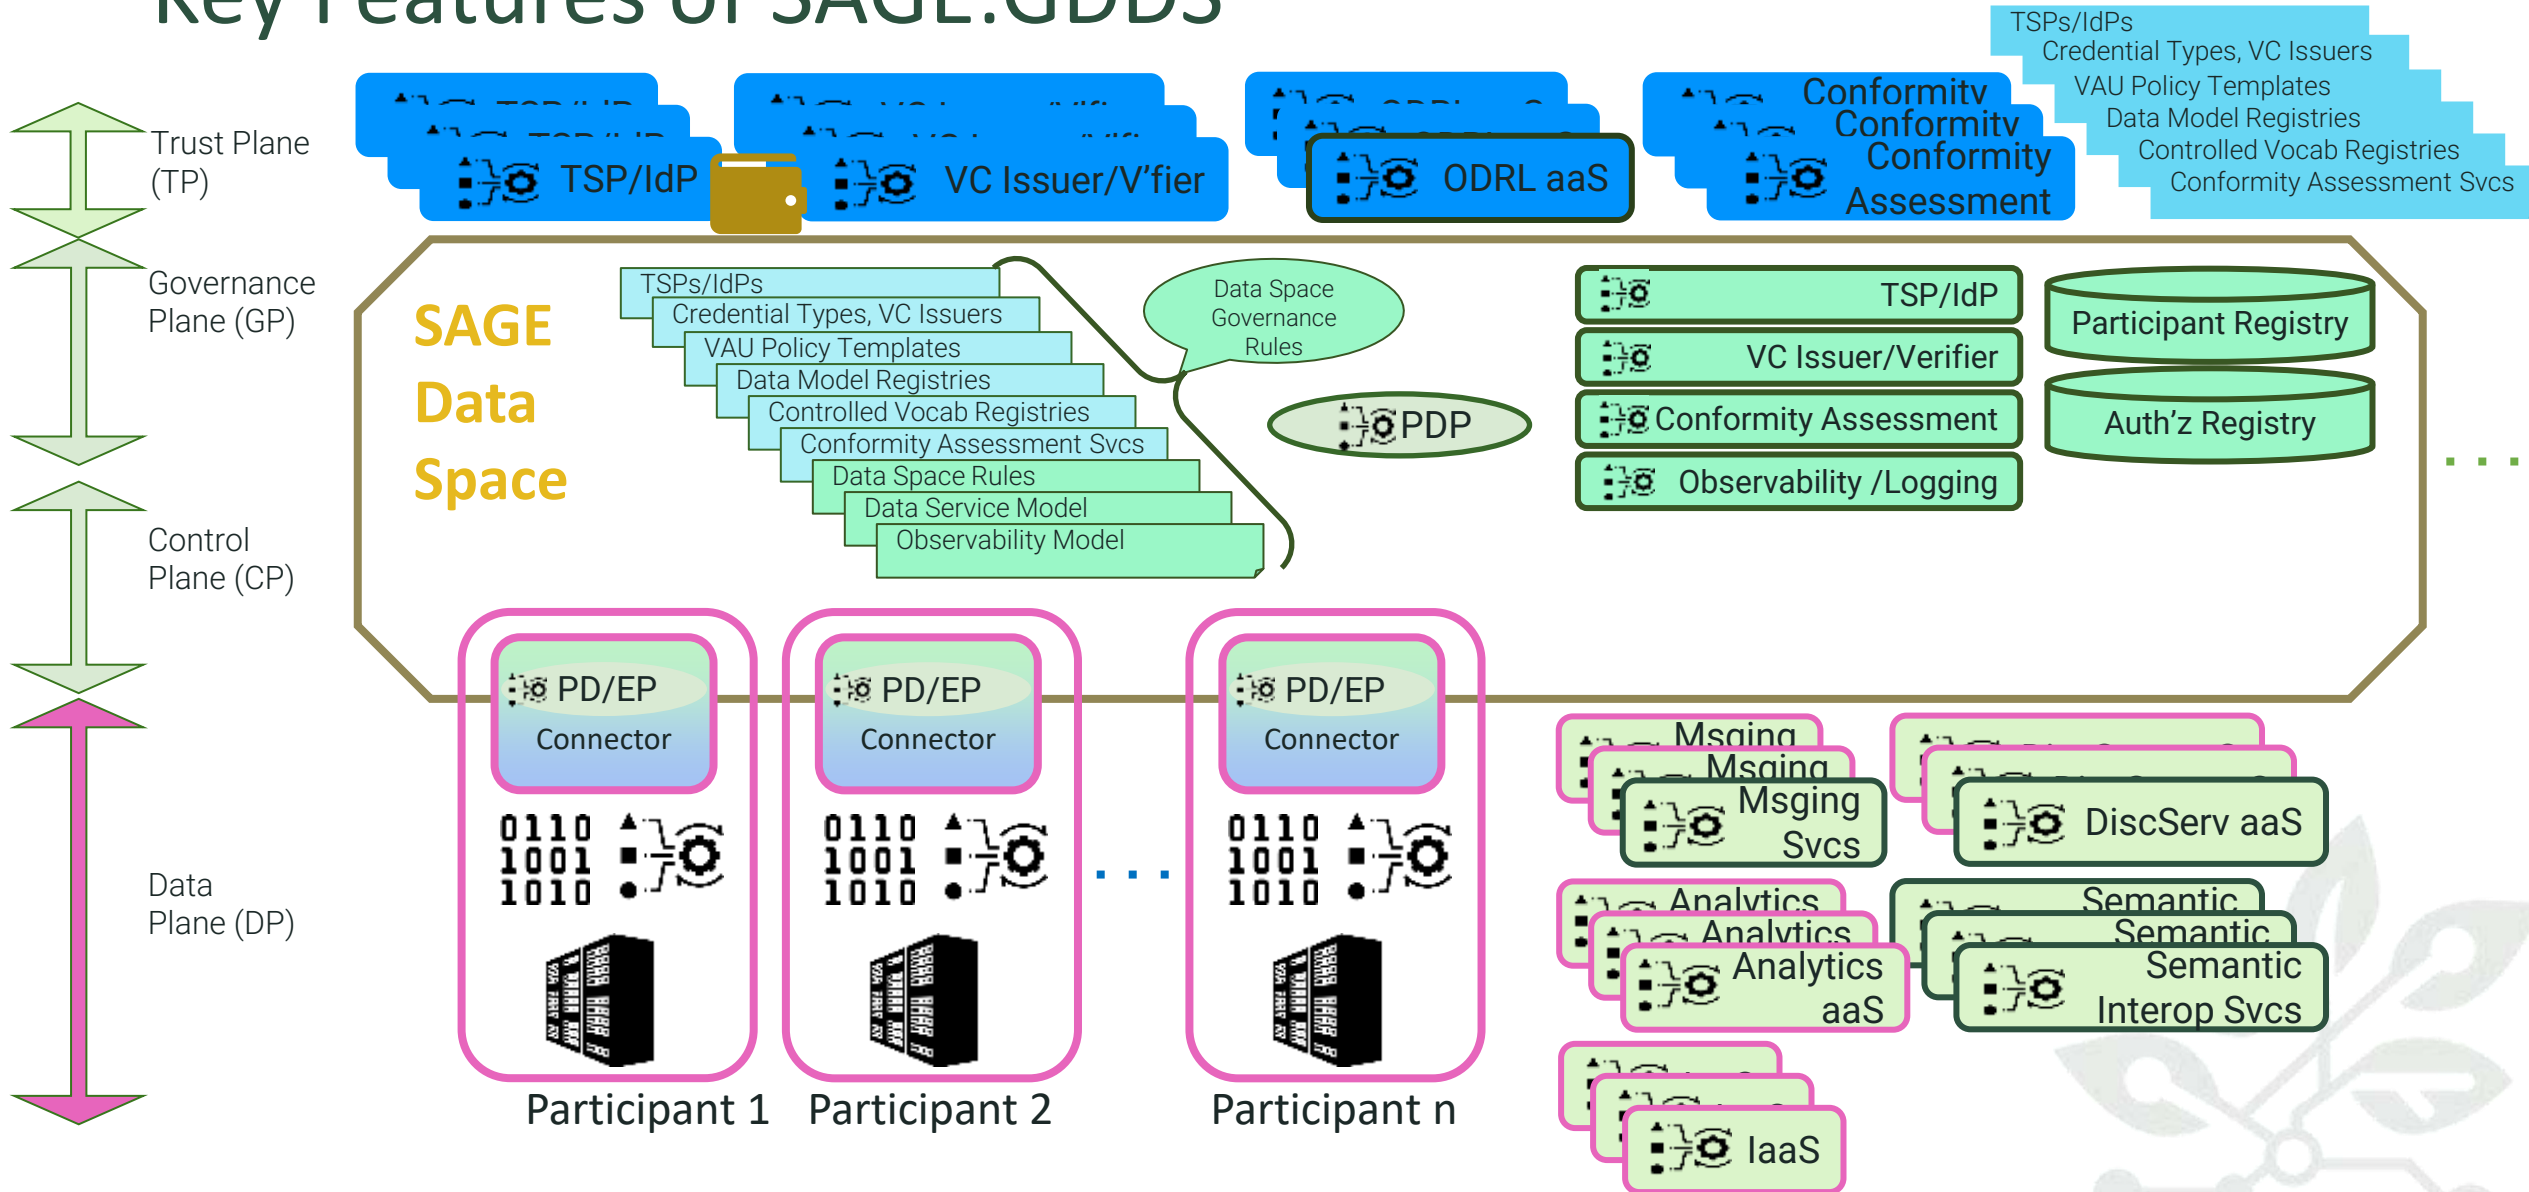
Key Features of SAGE.GDDS

TSPs/IdPs
Credential Types, VC Issuers
VAU Policy Templates
Data Model Registries
Controlled Vocab Registries
Conformity Assessment Svcs

Trust Plane (TP)

TSP/IdP

VC Issuer/V'fier

ODRL aaS

Conformity
Conformity
Conformity Assessment

Governance Plane (GP)

SAGE
Data
Space

TSPs/IdPs
Credential Types, VC Issuers
VAU Policy Templates
Data Model Registries
Controlled Vocab Registries
Conformity Assessment Svcs
Data Space Rules
Data Service Model
Observability Model

Data Space Governance Rules

PDP

TSP/IdP
VC Issuer/Verifier
Conformity Assessment
Observability /Logging

Participant Registry
Auth'z Registry

Control Plane (CP)

PD/EP
Connector
0110
1001
1010

PD/EP
Connector
0110
1001
1010

PD/EP
Connector
0110
1001
1010

Data Plane (DP)

Participant 1
Participant 2
Participant n

Msging
Msging
Msging Svcs

DiscServ aaS

Analytics
Analytics
Analytics aaS

Semantic
Semantic
Semantic Interop Svcs

IaaS